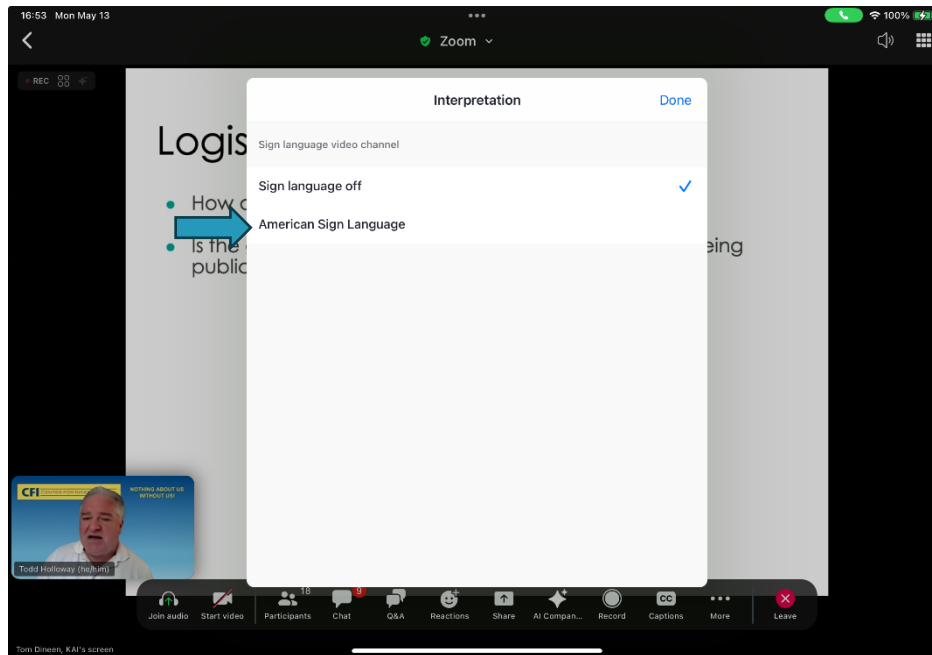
16:53 Mon May 13

100%

Zoom

REC

Logis

How c

Is the
public

eing

Interpretation

Done

Sign language video channel

Sign language off

American Sign Language

CFI

NOTHING ABOUT US WITHOUT US!

Todd Holloway (he/him)

Join audio

Start video

18
Participants

9
Chat

Q&A

Reactions

Share

AI Compan...

Record

CC
Captions

More

Leave

Tom Dineen, KAI's screen